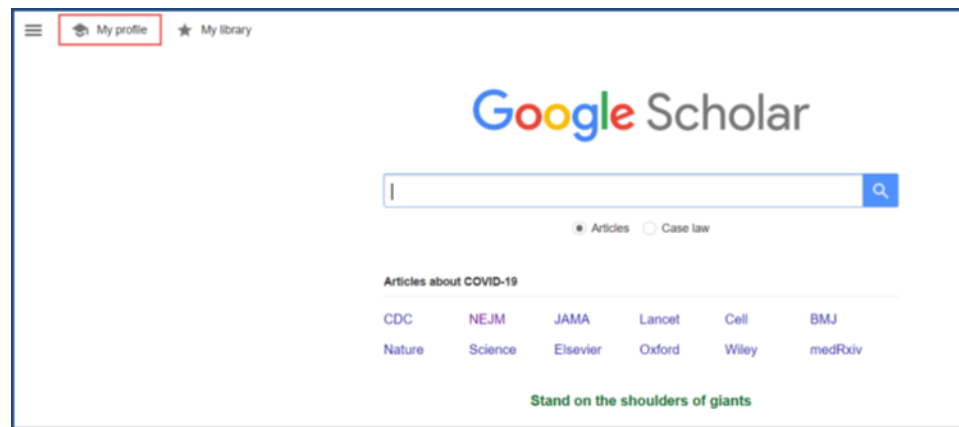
My profile My library

Google Scholar

Articles Case law

Articles about COVID-19

| CDC | NEJM | JAMA | Lancet | Cell | BMJ |
|---|---|---|---|---|---|
| Nature | Science | Elsevier | Oxford | Wiley | medRxiv |

Stand on the shoulders of giants